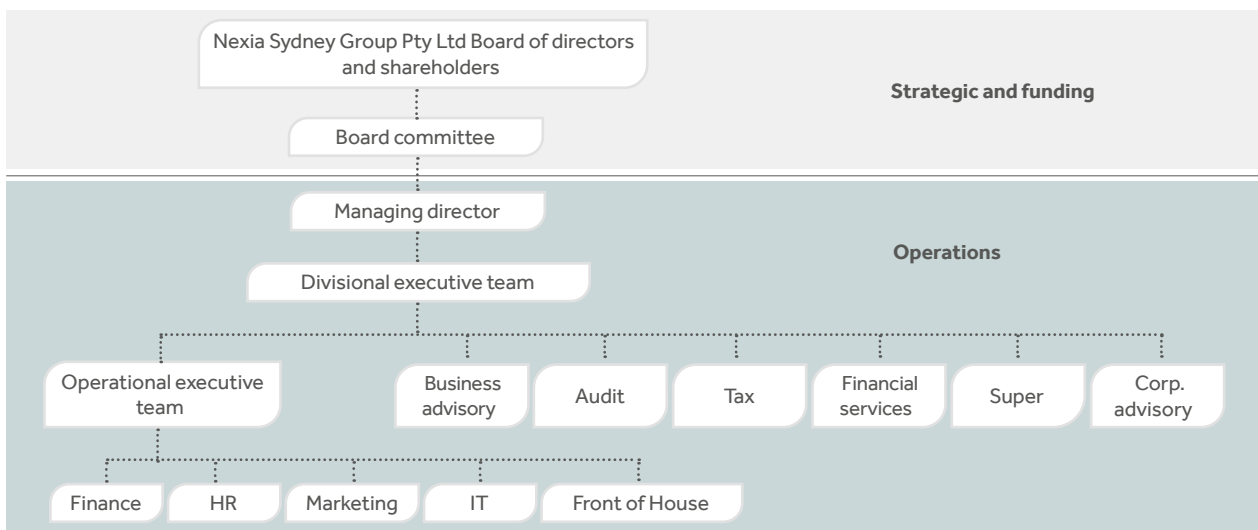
Nexia Sydney Group Pty Ltd Board of directors and shareholders

Board committee

Strategic and funding

Managing director

Operations

Divisional executive team

Operational executive team

Business advisory

Audit

Tax

Financial services

Super

Corp. advisory

Finance

HR

Marketing

IT

Front of House